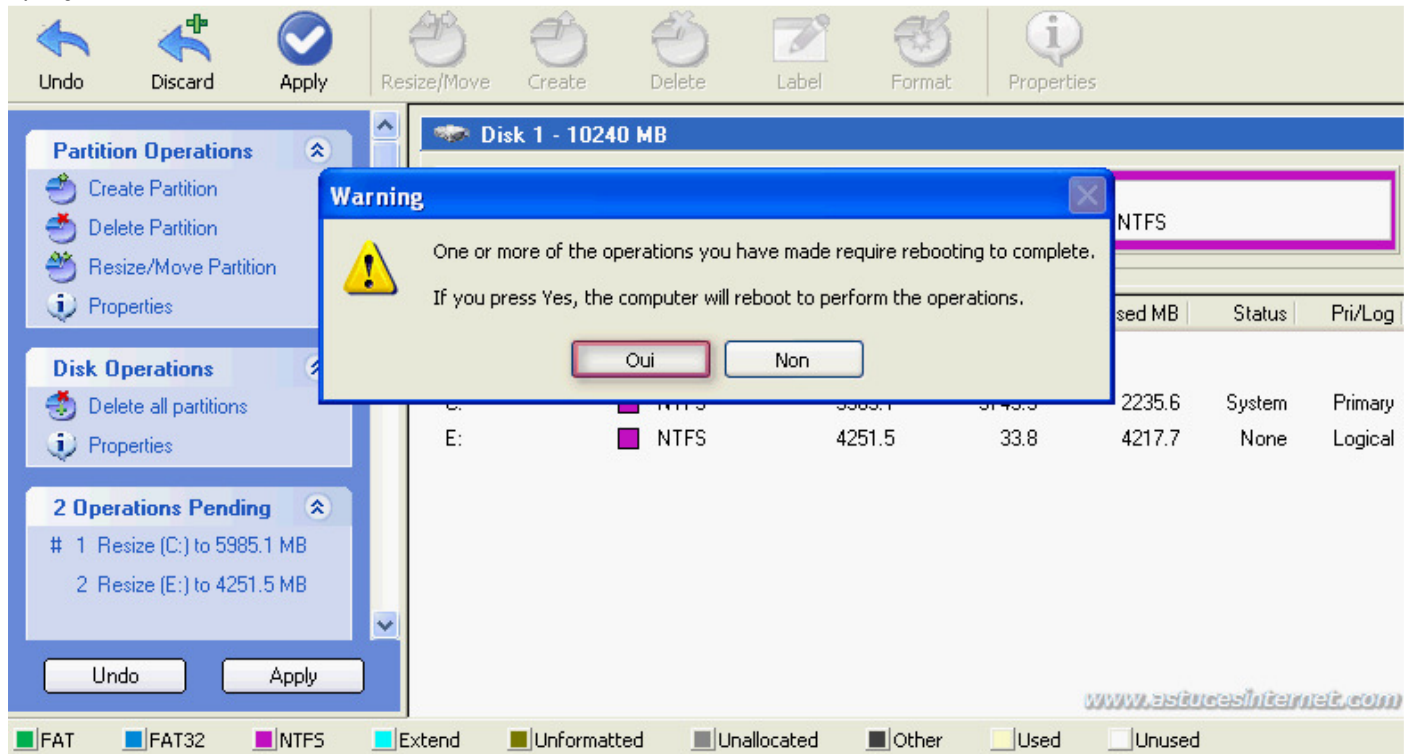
Undo Discard Apply Resize/Move Create Delete Label Format Properties

Partition Operations
Create Partition
Delete Partition
Resize/Move Partition
Properties

Disk Operations
Delete all partitions
Properties

2 Operations Pending
# 1 Resize (C:) to 5985.1 MB
2 Resize (E:) to 4251.5 MB

Undo Apply

Disk 1 - 10240 MB

NTFS

Warning

One or more of the operations you have made require rebooting to complete.

If you press Yes, the computer will reboot to perform the operations.

Oui Non

| | | | | sed MB | Status | Pri/Log |
|---|---|---|---|---|---|---|
| C: | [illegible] | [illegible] | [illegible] | 2235.6 | System | Primary |
| E: | NTFS | 4251.5 | 33.8 | 4217.7 | None | Logical |

www.astucesinternet.com

FAT FAT32 NTFS Extend Unformatted Unallocated Other Used Unused